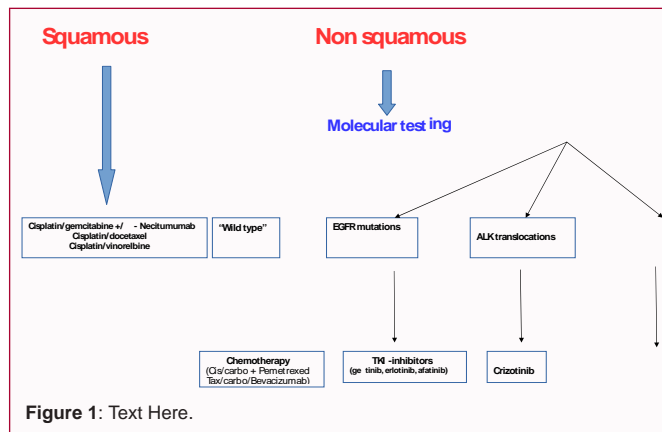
Squamous

Non squamous

Molecular testing

Cisplatin/gemcitabine +/- Necitumumab
Cisplatin/docetaxel
Cisplatin/vinorelbine

"Wild type"

EGFR mutations

ALK translocations

Chemotherapy
(Cis/carbo + Pemetrexed
Tax/carbo/Bevacizumab)

TKI -inhibitors
(ge tinib, erlotinib, afatinib)

Crizotinib

Figure 1: Text Here.